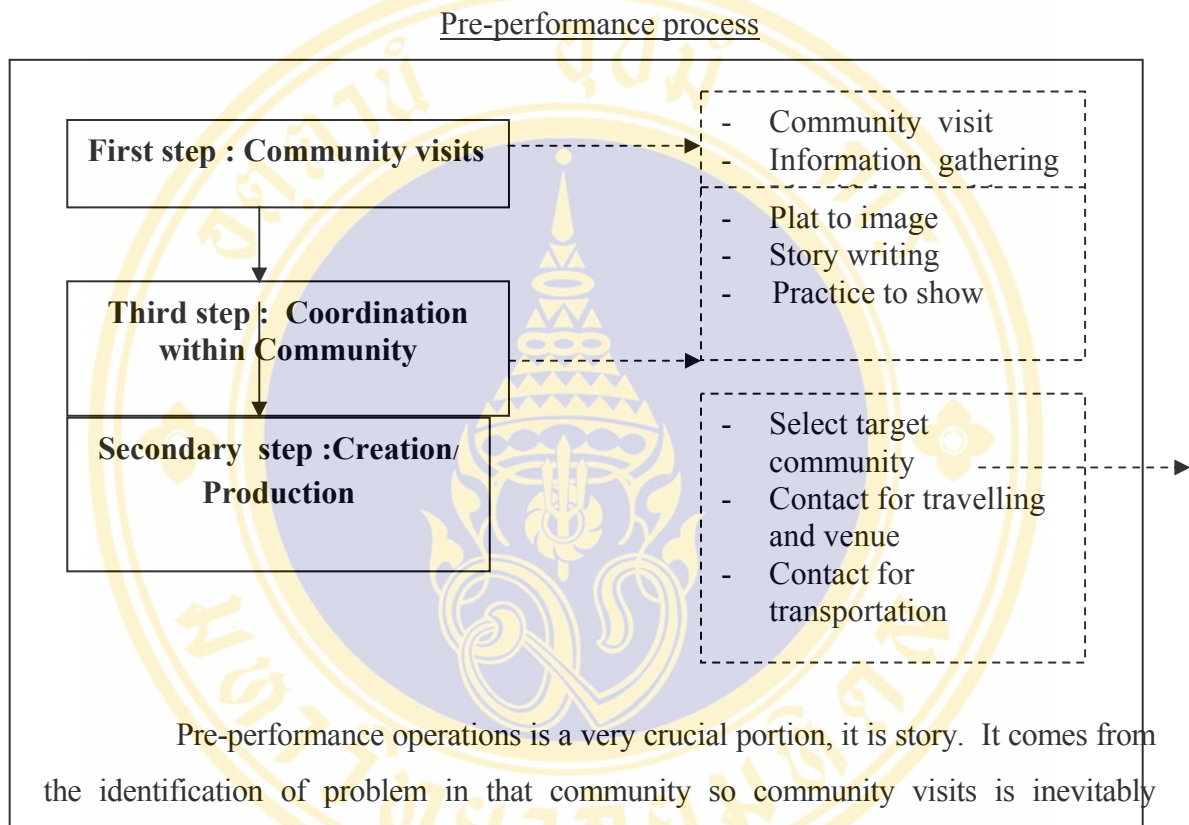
Pre-performance process

First step : Community visits

- Community visit
- Information gathering

- Plat to image
- Story writing
- Practice to show

Third step : Coordination within Community

Secondary step :Creation/ Production

- Select target community
- Contact for travelling and venue
- Contact for transportation

Pre-performance operations is a very crucial portion, it is story. It comes from the identification of problem in that community so community visits is inevitably